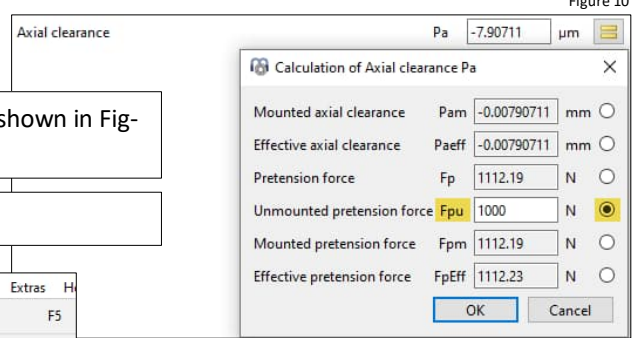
Figure 10

Axial clearance Pa -7.90711 µm

shown in Fig-

Extras H
F5

Calculation of Axial clearance Pa ×

| | | | |
|---|---|---|---|
| Mounted axial clearance | Pam | -0.00790711 | mm |
| Effective axial clearance | Paeff | -0.00790711 | mm |
| Pretension force | Fp | 1112.19 | N |
| Unmounted pretension force | Fpu | 1000 | N |
| Mounted pretension force | Fpm | 1112.19 | N |
| Effective pretension force | FpEff | 1112.23 | N |

OK Cancel